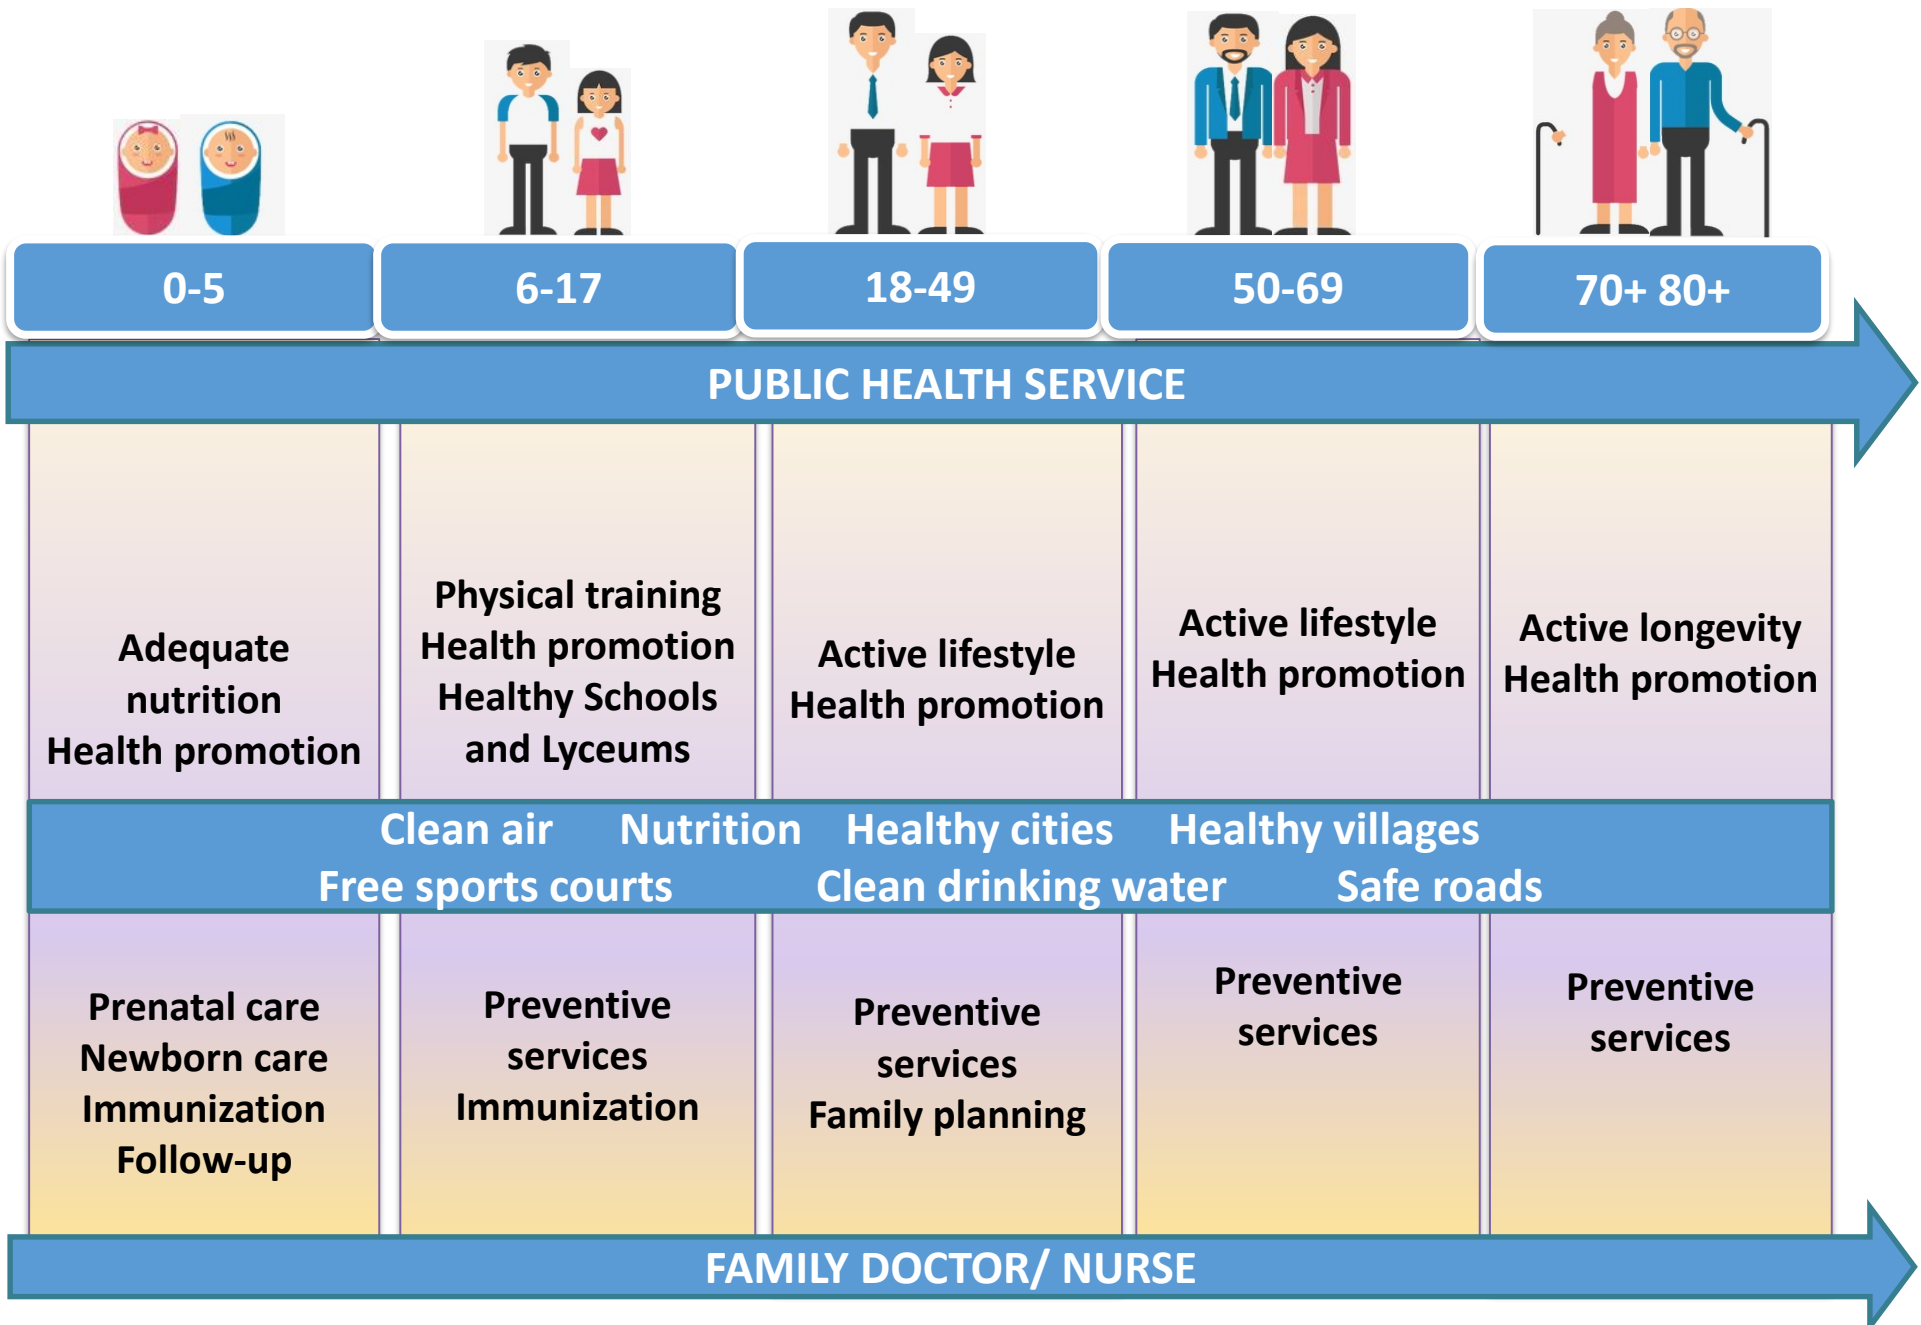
0-5
6-17
18-49
50-69
70+ 80+

PUBLIC HEALTH SERVICE

Adequate nutrition
Health promotion

Physical training
Health promotion
Healthy Schools and Lyceums

Active lifestyle
Health promotion

Active lifestyle
Health promotion

Active longevity
Health promotion

Clean air Nutrition Healthy cities Healthy villages
Free sports courts Clean drinking water Safe roads

Prenatal care
Newborn care
Immunization
Follow-up

Preventive services
Immunization

Preventive services
Family planning

Preventive services

Preventive services

FAMILY DOCTOR/ NURSE